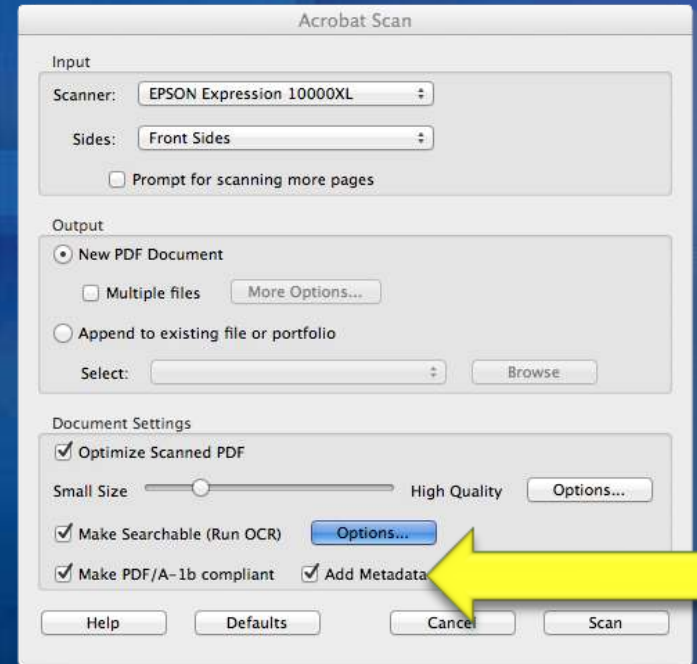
Acrobat Scan

Input

Scanner: EPSON Expression 10000XL

Sides: Front Sides

Prompt for scanning more pages

Output

New PDF Document

Multiple files More Options...

Append to existing file or portfolio

Select: Browse

Document Settings

Optimize Scanned PDF

Small Size High Quality Options...

Make Searchable (Run OCR) Options...

Make PDF/A-1b compliant Add Metadata

Help Defaults Cancel Scan